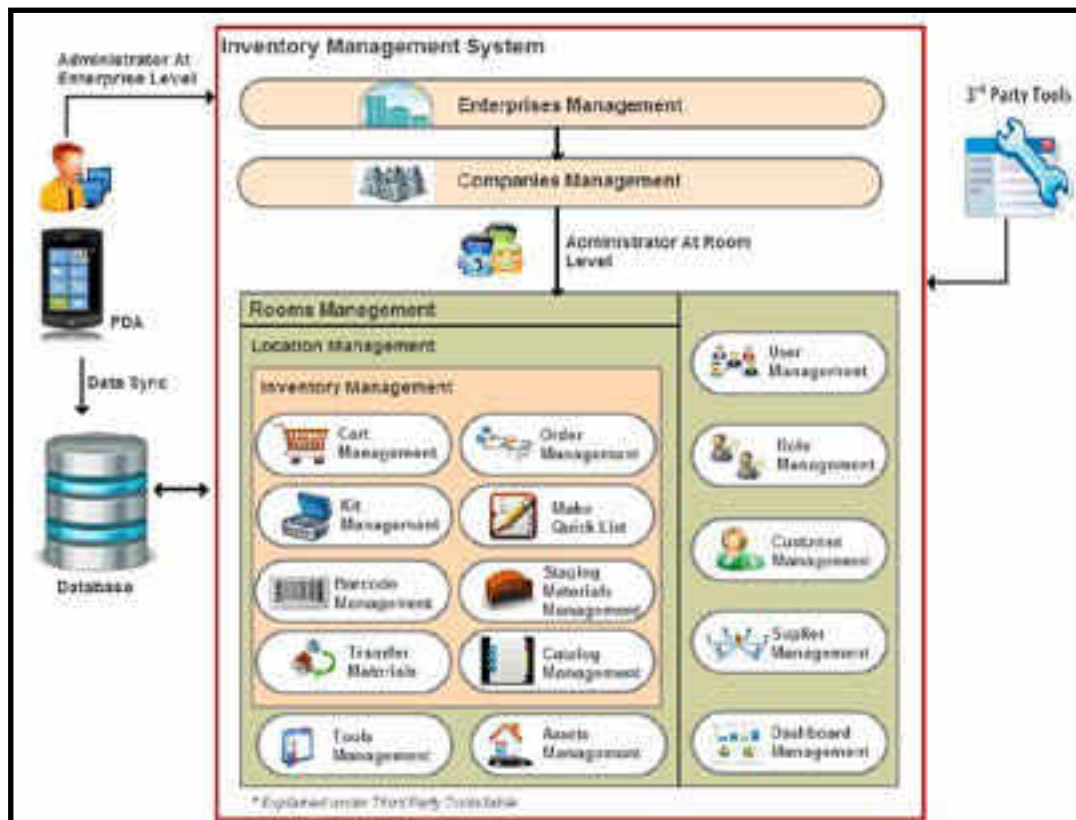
Inventory Management System

Administrator At Enterprise Level

Enterprises Management

Companies Management

3rd Party Tools

PDA

Administrator At Room Level

Data Sync

Rooms Management

Location Management

Inventory Management

Cart Management

Order Management

Kit Management

Make Quick List

Barcode Management

Staging Materials Management

Transfer Materials

Catalog Management

Tools Management

Assets Management

User Management

Role Management

Customer Management

Supplier Management

Dashboard Management

Database

* Explained under Third Party Deliverable